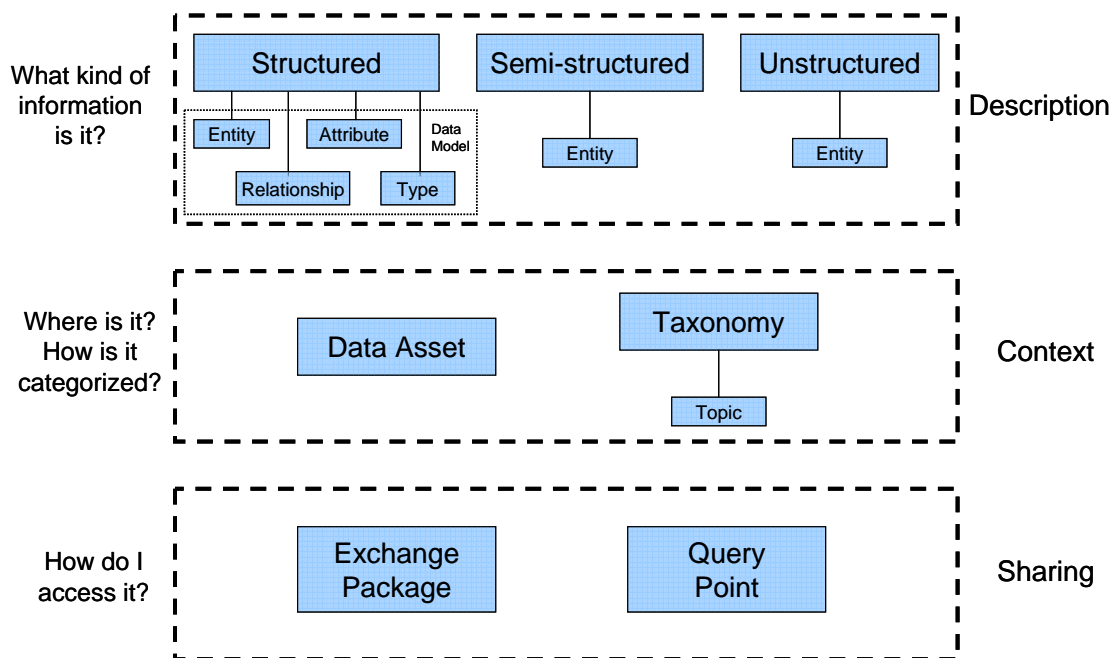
What kind of information is it?

Structured

Entity

Attribute

Data Model

Relationship

Type

Semi-structured

Entity

Unstructured

Entity

Description

Where is it? How is it categorized?

Data Asset

Taxonomy

Topic

Context

How do I access it?

Exchange Package

Query Point

Sharing